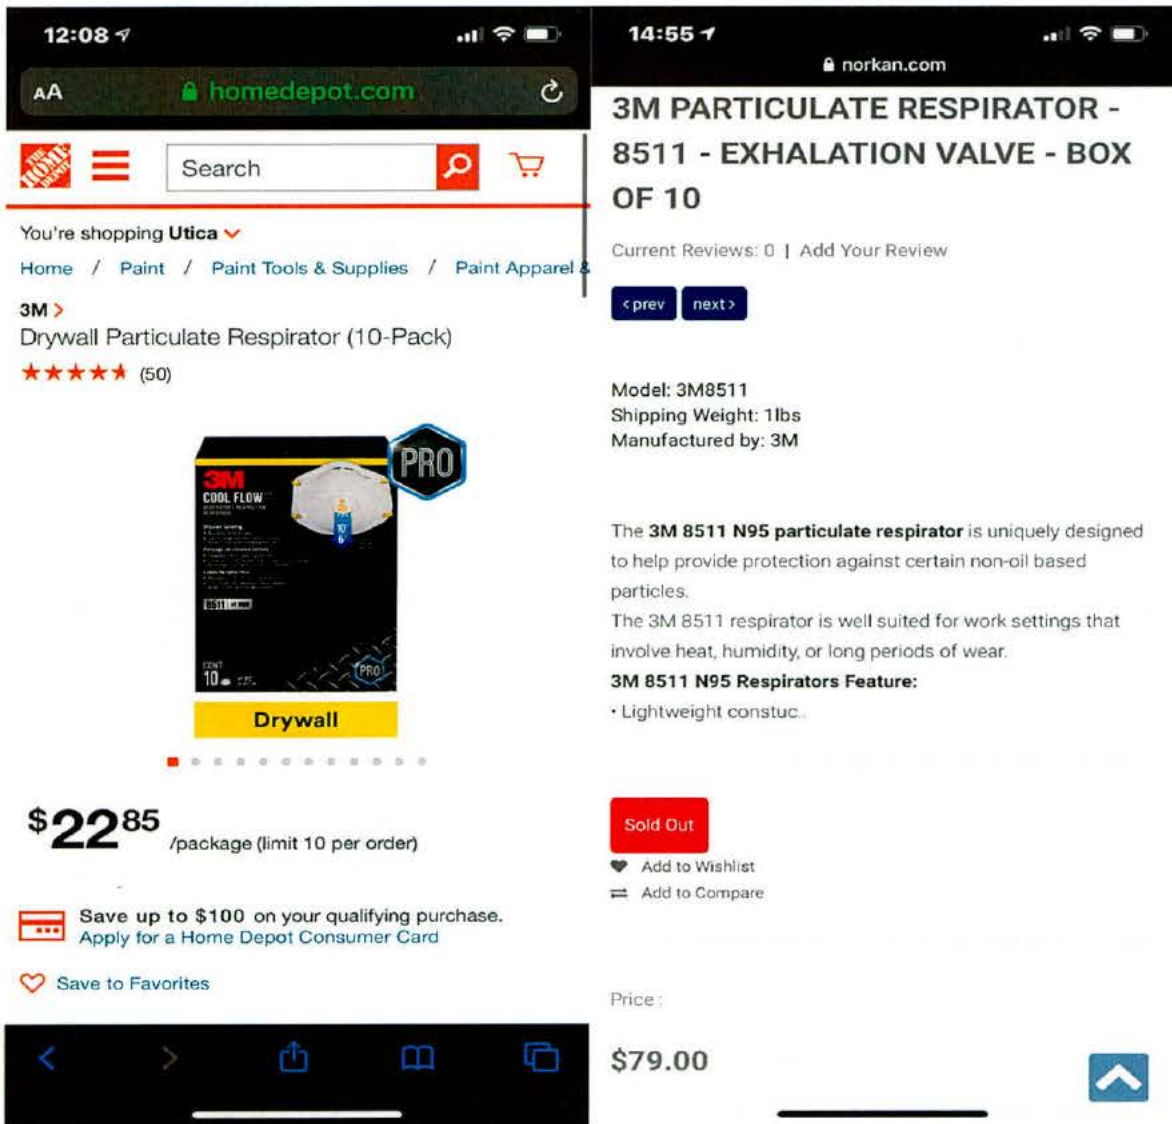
12:08

AA homedepot.com

Search

You're shopping Utica

Home / Paint / Paint Tools & Supplies / Paint Apparel &

3M >
Drywall Particulate Respirator (10-Pack)
★★★★★ (50)

3M
COOL FLOW
8511
10
PRO
PRO

Drywall

$22.85 /package (limit 10 per order)

Save up to $100 on your qualifying purchase.
Apply for a Home Depot Consumer Card

Save to Favorites

14:55

norkan.com

3M PARTICULATE RESPIRATOR - 8511 - EXHALATION VALVE - BOX OF 10

Current Reviews: 0 | Add Your Review

‹prev next›

Model: 3M8511
Shipping Weight: 1lbs
Manufactured by: 3M

The 3M 8511 N95 particulate respirator is uniquely designed to help provide protection against certain non-oil based particles.
The 3M 8511 respirator is well suited for work settings that involve heat, humidity, or long periods of wear.
3M 8511 N95 Respirators Feature:
• Lightweight constuc...

Sold Out
Add to Wishlist
Add to Compare

Price :

$79.00